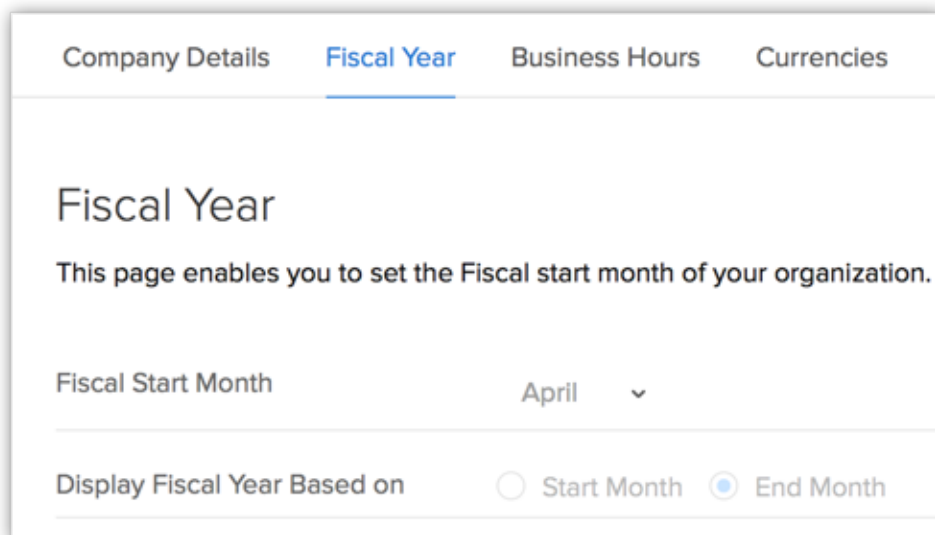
Company Details Fiscal Year Business Hours Currencies

Fiscal Year

This page enables you to set the Fiscal start month of your organization.

Fiscal Start Month April

Display Fiscal Year Based on Start Month End Month